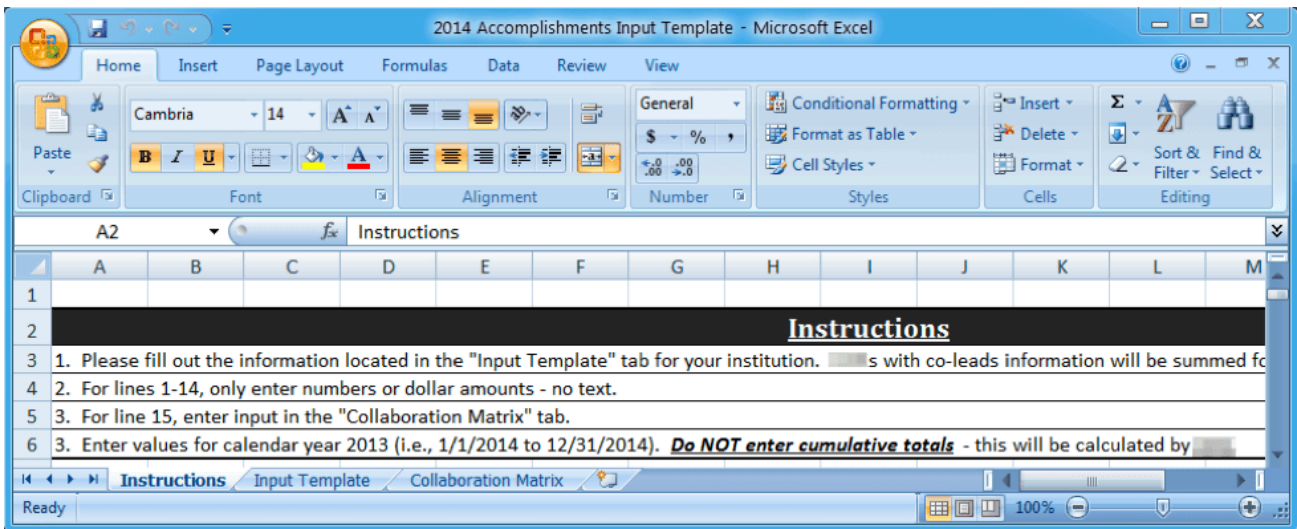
2014 Accomplishments Input Template - Microsoft Excel

Home Insert Page Layout Formulas Data Review View

Paste
Clipboard

Cambria 14
B I U
Font

Alignment

General
$ % ,
.00 .00
Number

Conditional Formatting
Format as Table
Cell Styles
Styles

Insert
Delete
Format
Cells

Σ
Sort & Filter
Find & Select
Editing

A2 $f_x$ Instructions

| | A | B | C | D | E | F | G | H | I | J | K | L | M |
|---|---|---|---|---|---|---|---|---|---|---|---|---|---|
| 1 | | | | | | | | | | | | | |
| 2 | Instructions | | | | | | | | | | | | |
| 3 | 1. Please fill out the information located in the "Input Template" tab for your institution. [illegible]s with co-leads information will be summed fo | | | | | | | | | | | | |
| 4 | 2. For lines 1-14, only enter numbers or dollar amounts - no text. | | | | | | | | | | | | |
| 5 | 3. For line 15, enter input in the "Collaboration Matrix" tab. | | | | | | | | | | | | |
| 6 | 3. Enter values for calendar year 2013 (i.e., 1/1/2014 to 12/31/2014). Do NOT enter cumulative totals - this will be calculated by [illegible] | | | | | | | | | | | | |

Instructions Input Template Collaboration Matrix

Ready 100%